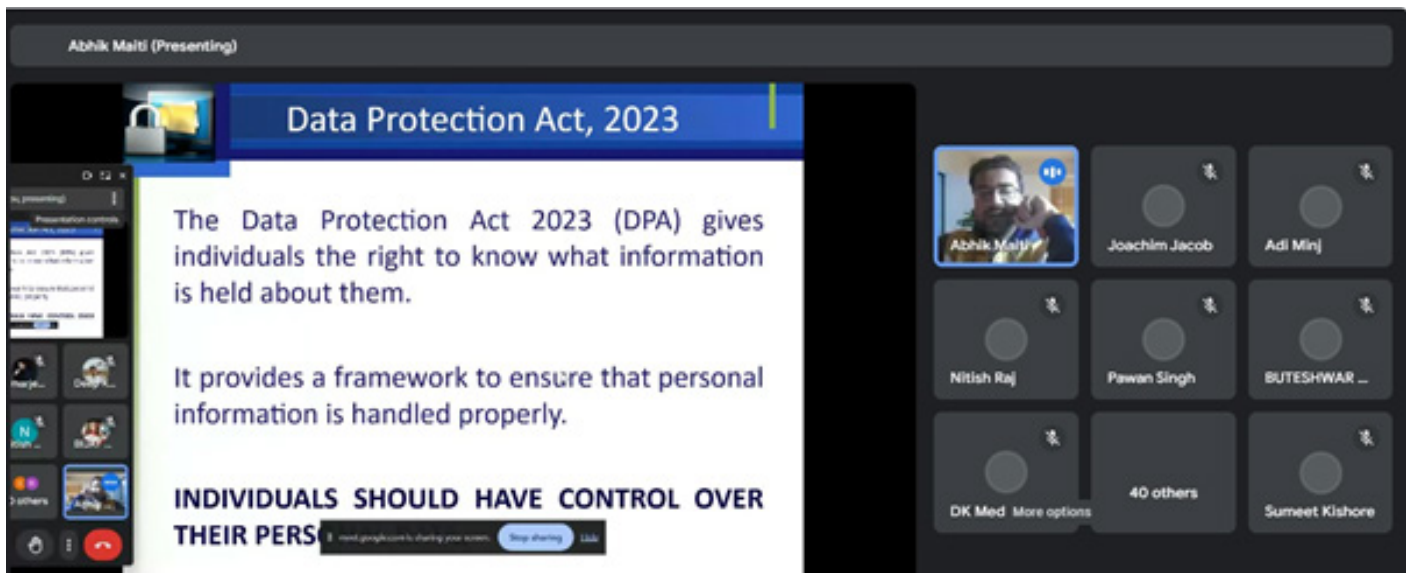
Abhik Maiti (Presenting)

Data Protection Act, 2023

The Data Protection Act 2023 (DPA) gives individuals the right to know what information is held about them.

It provides a framework to ensure that personal information is handled properly.

INDIVIDUALS SHOULD HAVE CONTROL OVER THEIR PERS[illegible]

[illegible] presenting)

Presentation controls

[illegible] meet.google.com is sharing your screen. Stop sharing Hide

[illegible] others

Abhik Maiti

Joachim Jacob

Adi Minj

Nitish Raj

Pawan Singh

BUTESHWAR ...

DK Med

More options

40 others

Sumeet Kishore